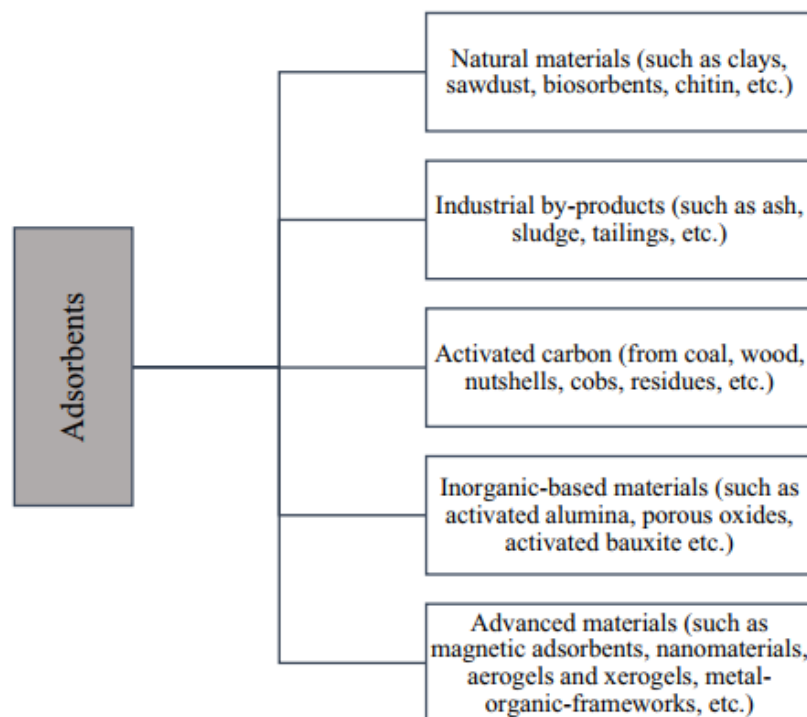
Adsorbents

Natural materials (such as clays, sawdust, biosorbents, chitin, etc.)

Industrial by-products (such as ash, sludge, tailings, etc.)

Activated carbon (from coal, wood, nutshells, cobs, residues, etc.)

Inorganic-based materials (such as activated alumina, porous oxides, activated bauxite etc.)

Advanced materials (such as magnetic adsorbents, nanomaterials, aerogels and xerogels, metal-organic-frameworks, etc.)